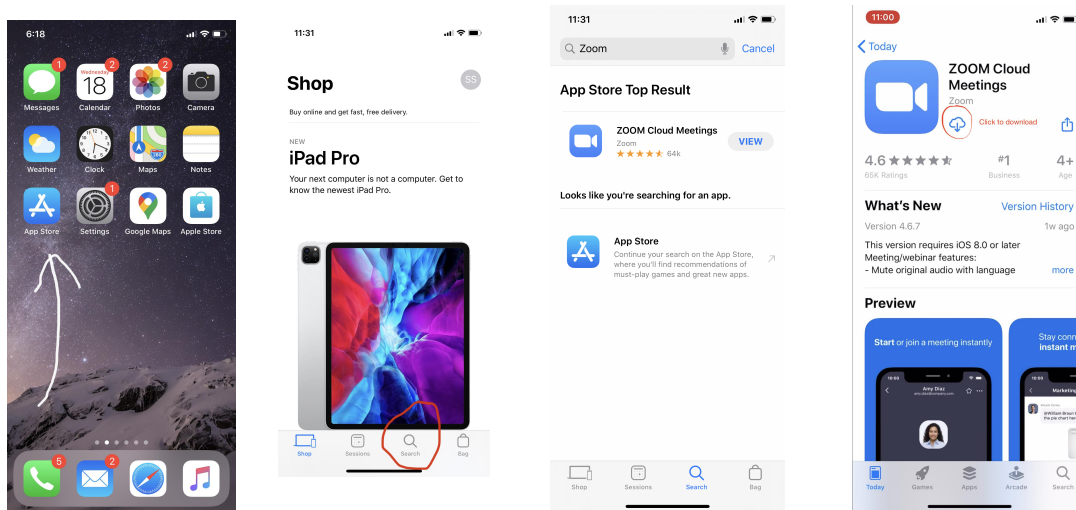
6:18

1 Messages
2 Wednesday 18 Calendar
2 Photos
Camera
Weather
Clock
Maps
Notes
App Store
1 Settings
Google Maps
Apple Store

5
2

11:31

Shop

SS

Buy online and get fast, free delivery.

NEW

iPad Pro

Your next computer is not a computer. Get to know the newest iPad Pro.

Shop
Sessions
Search
Bag

11:31

Zoom

Cancel

App Store Top Result

ZOOM Cloud Meetings
Zoom
64k

VIEW

Looks like you're searching for an app.

App Store
Continue your search on the App Store, where you'll find recommendations of must-play games and great new apps.

Shop
Sessions
Search
Bag

11:00

Today

ZOOM Cloud Meetings
Zoom

Click to download

4.6
65K Ratings

#1
Business

4+
Age

What's New

Version History

Version 4.6.7

1w ago

This version requires iOS 8.0 or later
Meeting/webinar features:
- Mute original audio with language

more

Preview

Start or join a meeting instantly

Stay conn instant m

Amy Diaz

Today
Games
Apps
Arcade
Search